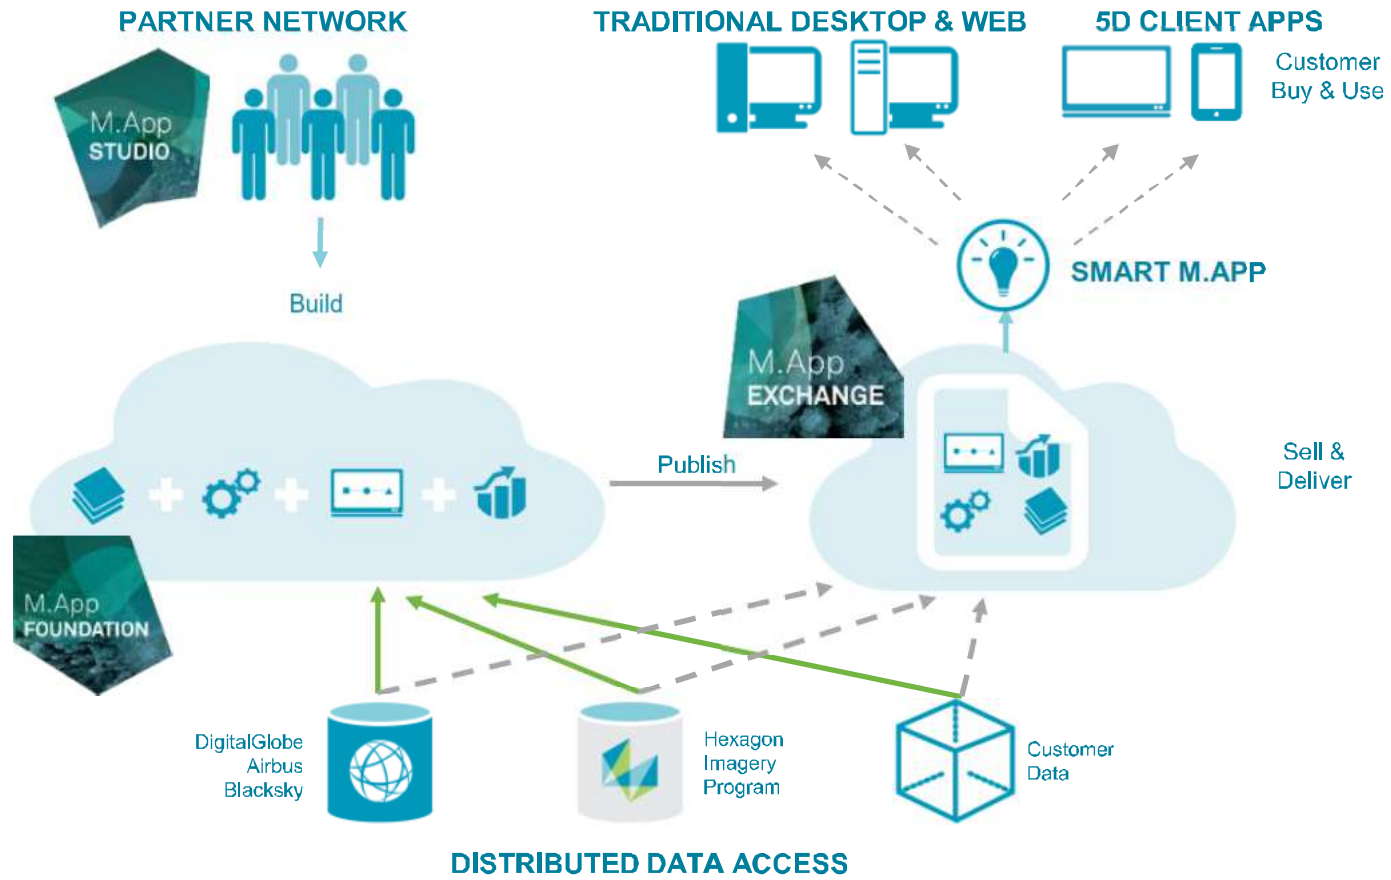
PARTNER NETWORK

TRADITIONAL DESKTOP & WEB

5D CLIENT APPS

Customer Buy & Use

M.App STUDIO

Build

SMART M.APP

M.App EXCHANGE

Publish

Sell & Deliver

M.App FOUNDATION

DigitalGlobe Airbus Blacksky

Hexagon Imagery Program

Customer Data

DISTRIBUTED DATA ACCESS